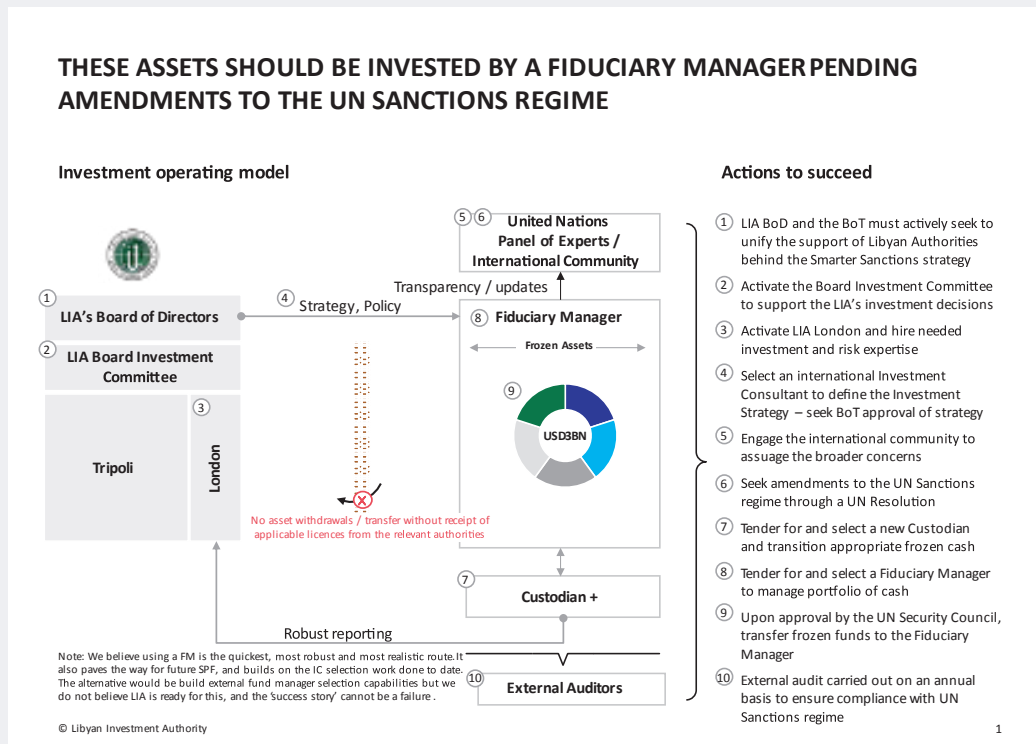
THESE ASSETS SHOULD BE INVESTED BY A FIDUCIARY MANAGERPENDING AMENDMENTS TO THE UN SANCTIONS REGIME

Investment operating model

5 6 United Nations Panel of Experts / International Community

Transparency / updates

1 LIA's Board of Directors

4 Strategy, Policy

8 Fiduciary Manager

Frozen Assets

2 LIA Board Investment Committee

3

Tripoli

London

9

USD3BN

No asset withdrawals / transfer without receipt of applicable licences from the relevant authorities

7 Custodian +

Robust reporting

Note: We believe using a FM is the quickest, most robust and most realistic route. It also paves the way for future SPF, and builds on the IC selection work done to date. The alternative would be build external fund manager selection capabilities but we do not believe LIA is ready for this, and the 'success story' cannot be a failure .

10 External Auditors

Actions to succeed

1 LIA BoD and the BoT must actively seek to unify the support of Libyan Authorities behind the Smarter Sanctions strategy

2 Activate the Board Investment Committee to support the LIA's investment decisions

3 Activate LIA London and hire needed investment and risk expertise

4 Select an international Investment Consultant to define the Investment Strategy – seek BoT approval of strategy

5 Engage the international community to assuage the broader concerns

6 Seek amendments to the UN Sanctions regime through a UN Resolution

7 Tender for and select a new Custodian and transition appropriate frozen cash

8 Tender for and select a Fiduciary Manager to manage portfolio of cash

9 Upon approval by the UN Security Council, transfer frozen funds to the Fiduciary Manager

10 External audit carried out on an annual basis to ensure compliance with UN Sanctions regime

© Libyan Investment Authority

1